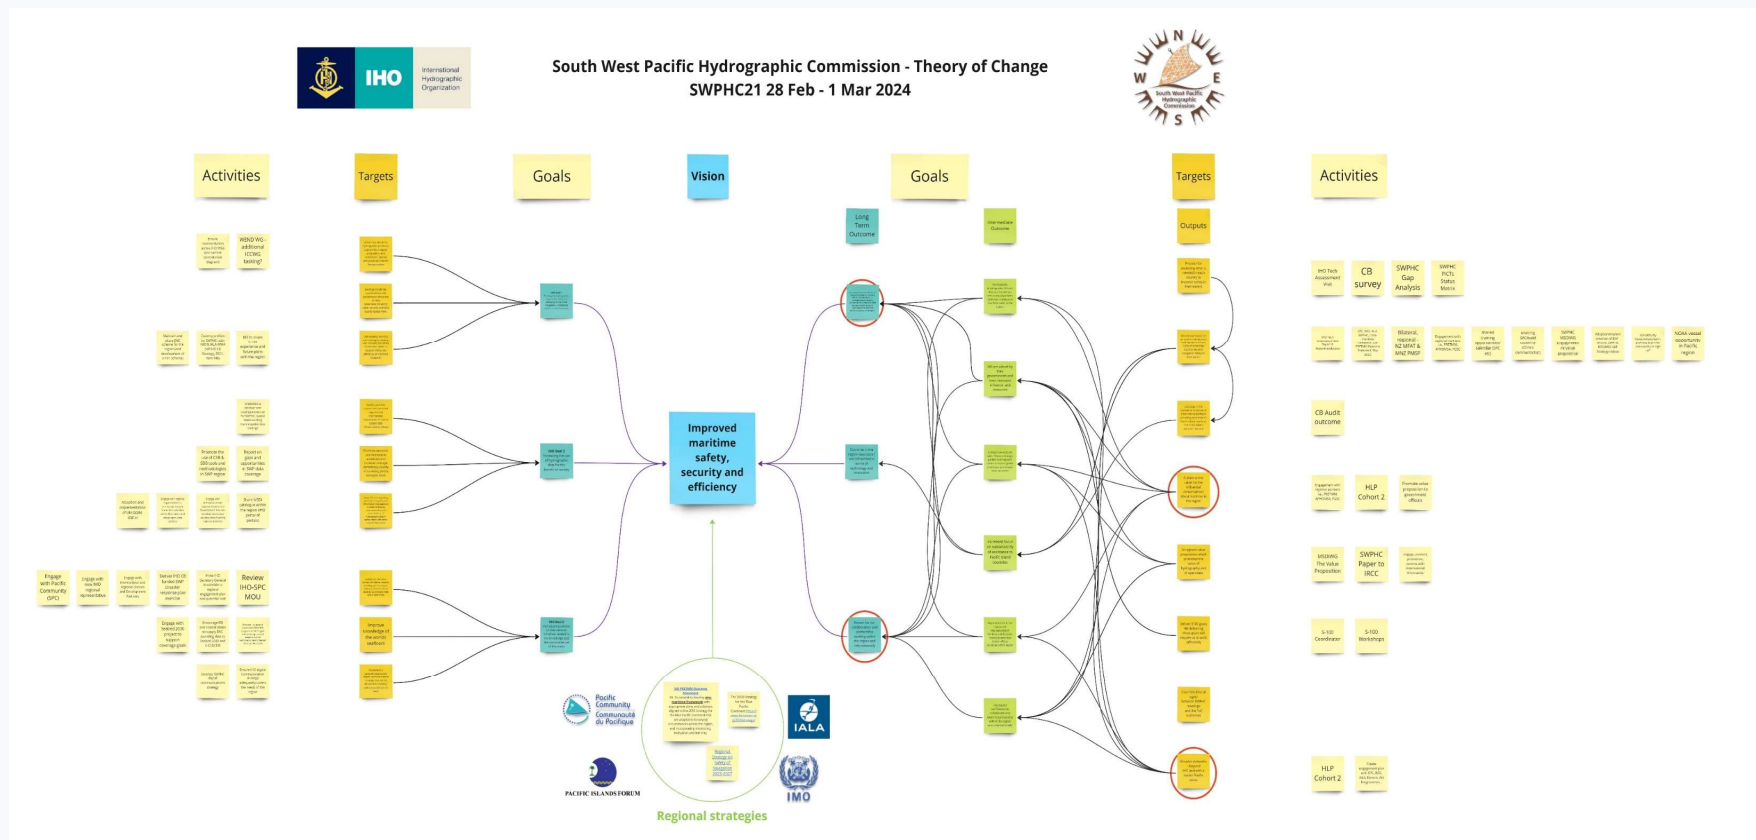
IHO International Hydrographic Organization

South West Pacific Hydrographic Commission - Theory of Change
SWPHC21 28 Feb - 1 Mar 2024

N
W E
S
South West Pacific Hydrographic Commission

Activities

Targets

Goals

Vision

Goals

Targets

Activities

Long Term Outcome

Intermediate Outcome

Outputs

WEND WG additional ICCWG tasking?

Engage with Pacific Community (SPC)

Review IHO-SPC MOU

Improve knowledge of the sea to seafloor

Improved maritime safety, security and efficiency

IHO Tech Assessment Visit

CB survey

SWPHC Gap Analysis

SWPHC PICTs Status Matrix

Bilateral, regional: NZ MFAT & MNZ PMSP

CB Audit outcome

HLP Cohort 2

MSDIWG The Value Proposition

SWPHC Paper to IRCC

S-100 Coordinator

S-100 Workshops

HLP Cohort 2

Pacific Community Communauté du Pacifique

IALA

PACIFIC ISLANDS FORUM

IMO

Regional strategies